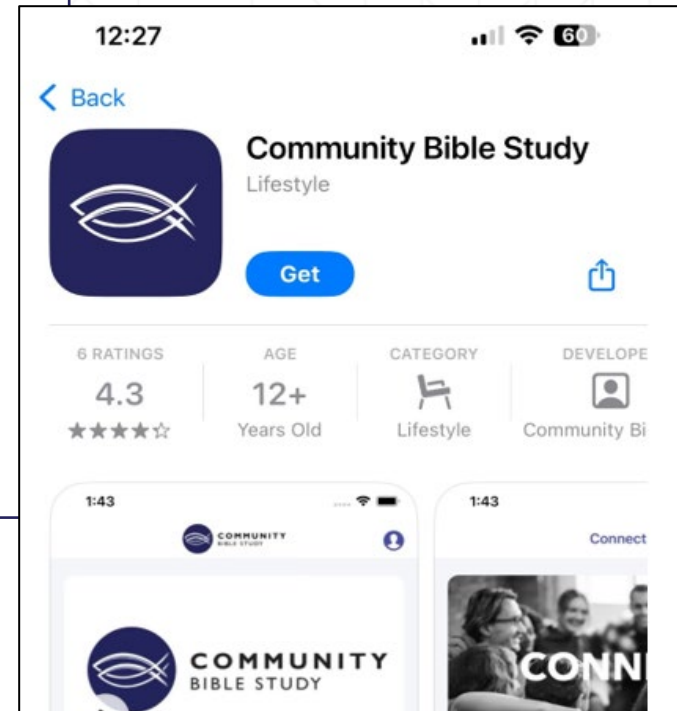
12:27

60

Back

Community Bible Study

Lifestyle

Get

| 6 RATINGS | AGE | CATEGORY | DEVELOPE |
|---|---|---|---|
| 4.3 | 12+ | | |
| ★★★★☆ | Years Old | Lifestyle | Community Bi |

1:43

COMMUNITY BIBLE STUDY

COMMUNITY BIBLE STUDY

1:43

Connect

CONN